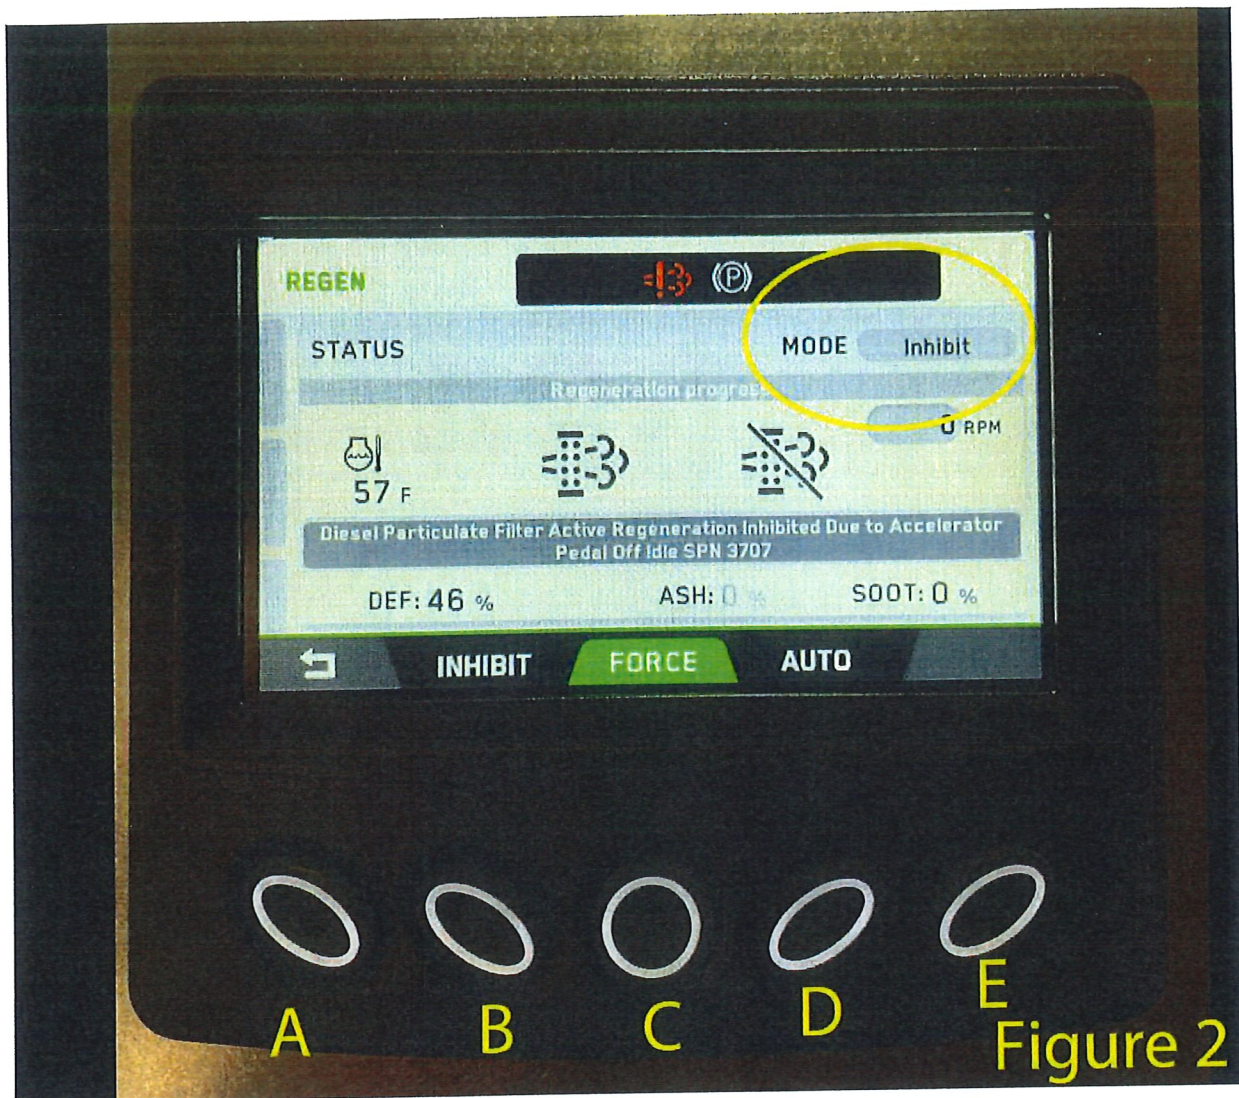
REGEN

STATUS

MODE Inhibit

Regeneration progress

0 RPM

57 F

Diesel Particulate Filter Active Regeneration Inhibited Due to Accelerator Pedal Off Idle SPN 3707

DEF: 46 %

ASH: 0 %

SOOT: 0 %

INHIBIT

FORCE

AUTO

A

B

C

D

E

Figure 2